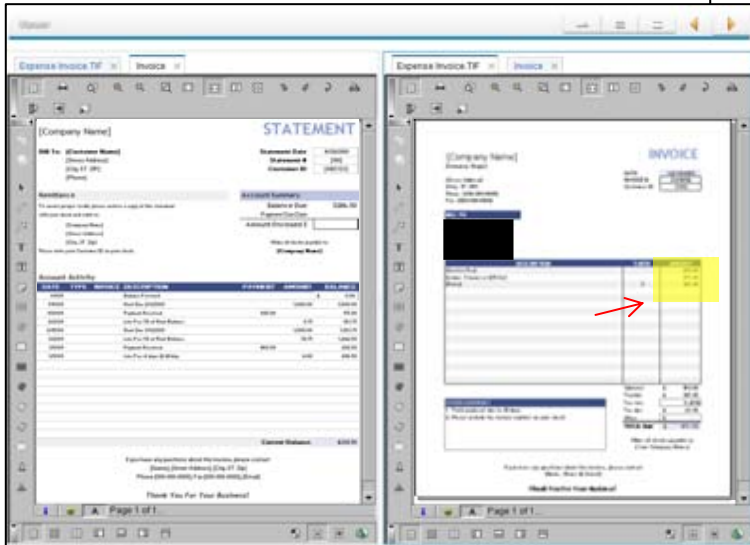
Viewer

Expense Invoice.TIF | Invoice

Expense Invoice.TIF | Invoice

[Company Name]

STATEMENT

Bill To: [Customer Name]

Statement Date

Statement #

Customer ID

Remittance

Account Summary

Balance Due

Payment Due Date

Amount Enclosed $

[Company Name]

Account Activity

| DATE | TYPE | INVOICE | DESCRIPTION | PAYMENT | AMOUNT | BALANCE |
|---|---|---|---|---|---|---|
| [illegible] | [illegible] | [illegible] | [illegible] | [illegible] | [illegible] | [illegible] |

Current Balance

Thank You For Your Business!

Page 1 of 1

[Company Name]

INVOICE

Thank You For Your Business!

Page 1 of 1